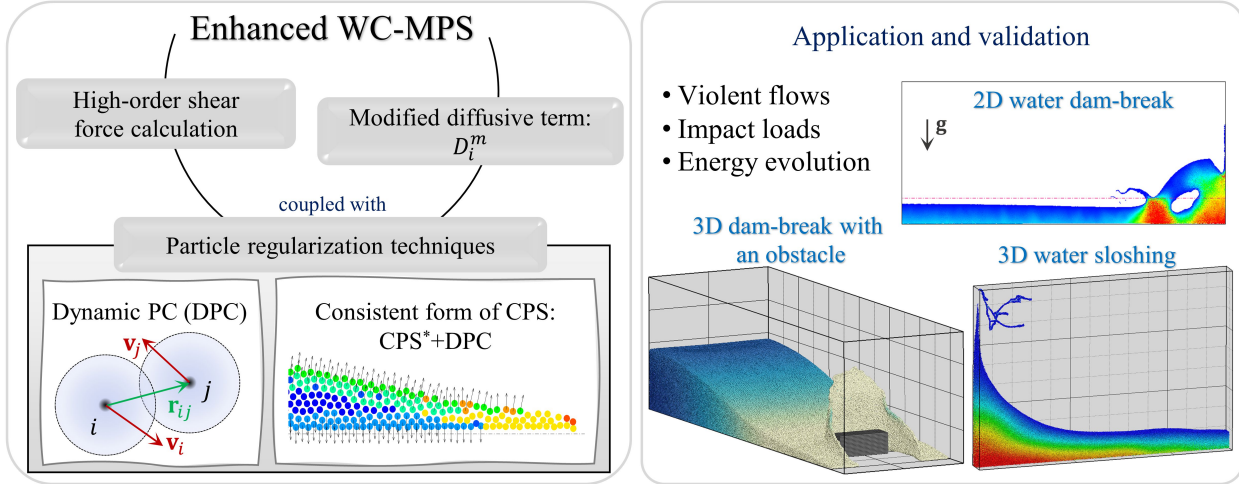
Enhanced WC-MPS

High-order shear force calculation

Modified diffusive term: $D_i^m$

coupled with

Particle regularization techniques

Dynamic PC (DPC)

$\mathbf{v}_j$

$j$

$\mathbf{r}_{ij}$

$i$

$\mathbf{v}_i$

Consistent form of CPS: CPS*+DPC

Application and validation

• Violent flows
• Impact loads
• Energy evolution

2D water dam-break

g

3D dam-break with an obstacle

3D water sloshing